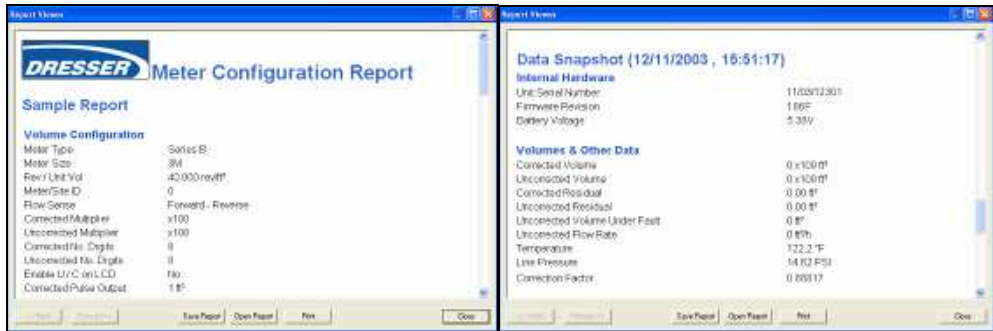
Report Viewer

DRESSER Meter Configuration Report

Sample Report

Volume Configuration

| | |
|---|---|
| Meter Type | Series B |
| Meter Size | 3M |
| Rev / Unit Vol | 40.000 rev/ft³ |
| Meter/Site ID | 0 |
| Flow Sense | Forward - Reverse |
| Corrected Multiplier | x100 |
| Uncorrected Multiplier | x100 |
| Corrected No. Digits | 8 |
| Uncorrected No. Digits | 8 |
| Enable U / C on LCD | No |
| Corrected Pulse Output | 1 ft³ |

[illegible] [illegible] Save Report Open Report Print Close

Report Viewer

Data Snapshot (12/11/2003 , 15:51:17)

Internal Hardware

| | |
|---|---|
| Unit Serial Number | 11/03/12301 |
| Firmware Revision | 1.66F |
| Battery Voltage | 5.35V |

Volumes & Other Data

| | |
|---|---|
| Corrected Volume | 0 x100 ft³ |
| Uncorrected Volume | 0 x100 ft³ |
| Corrected Residual | 0.00 ft³ |
| Uncorrected Residual | 0.00 ft³ |
| Uncorrected Volume Under Fault | 0 ft³ |
| Uncorrected Flow Rate | 0 ft³/h |
| Temperature | 122.2 °F |
| Line Pressure | 14.82 PSI |
| Correction Factor | 0.88817 |

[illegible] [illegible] Save Report Open Report Print Close